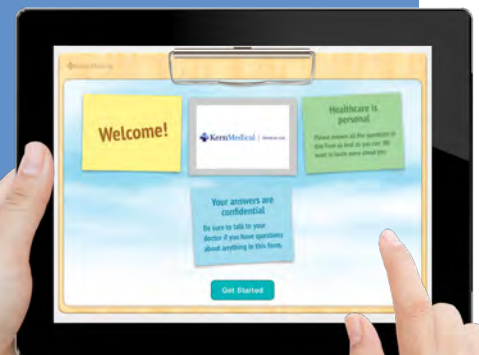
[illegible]

Welcome!

KernMedical | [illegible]

Healthcare is personal

Please answer all the questions in this form as best as you can. We want to know more about you.

Your answers are confidential

Be sure to talk to your doctor if you have questions about anything in this form.

Get Started